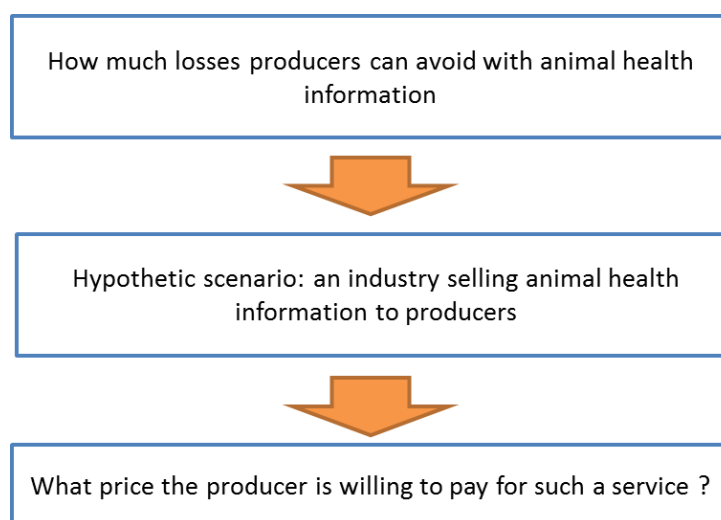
How much losses producers can avoid with animal health information

Hypothetic scenario: an industry selling animal health information to producers

What price the producer is willing to pay for such a service ?